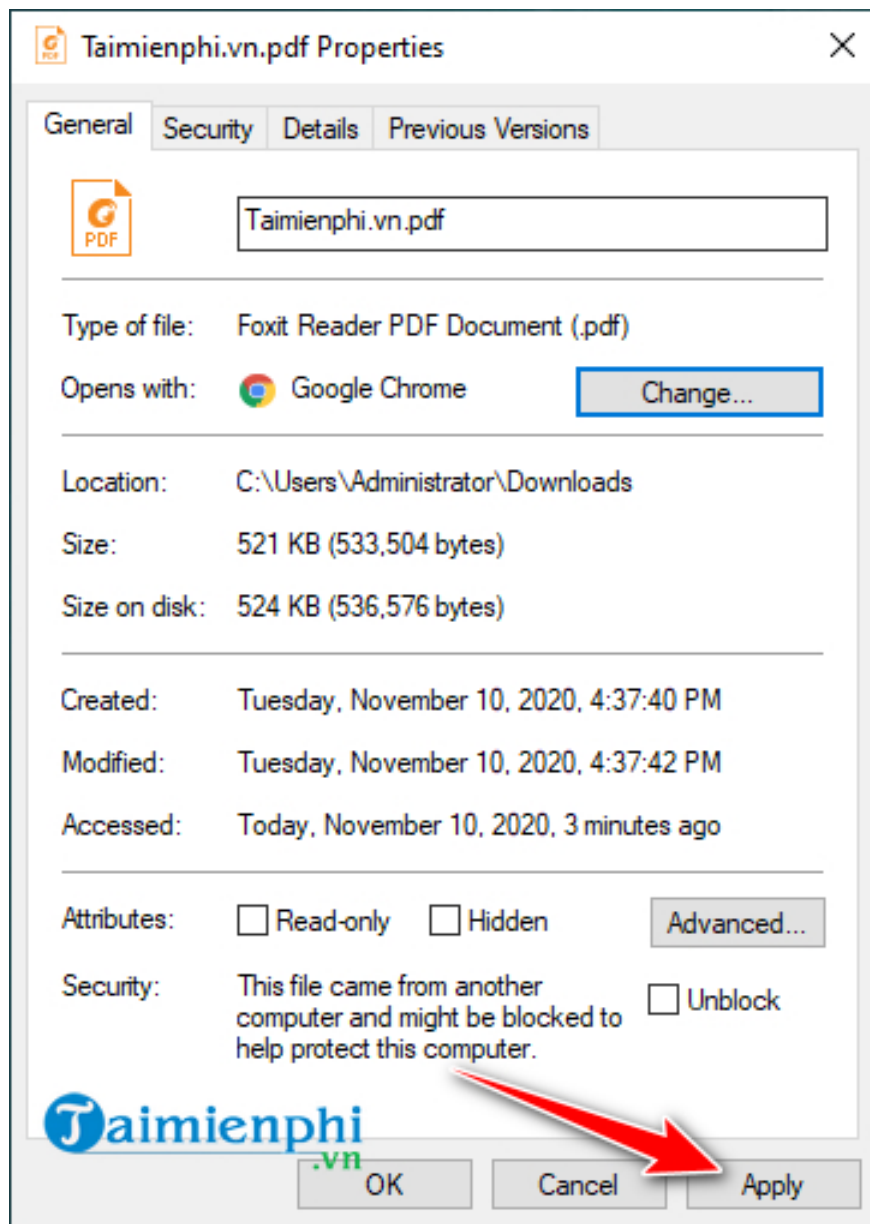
Taimienphi.vn.pdf Properties

General | Security | Details | Previous Versions

PDF

Taimienphi.vn.pdf

Type of file: Foxit Reader PDF Document (.pdf)

Opens with: Google Chrome

Change...

Location: C:\Users\Administrator\Downloads

Size: 521 KB (533,504 bytes)

Size on disk: 524 KB (536,576 bytes)

Created: Tuesday, November 10, 2020, 4:37:40 PM

Modified: Tuesday, November 10, 2020, 4:37:42 PM

Accessed: Today, November 10, 2020, 3 minutes ago

Attributes: Read-only Hidden Advanced...

Security: This file came from another computer and might be blocked to help protect this computer. Unblock

Taimienphi .vn

OK Cancel Apply